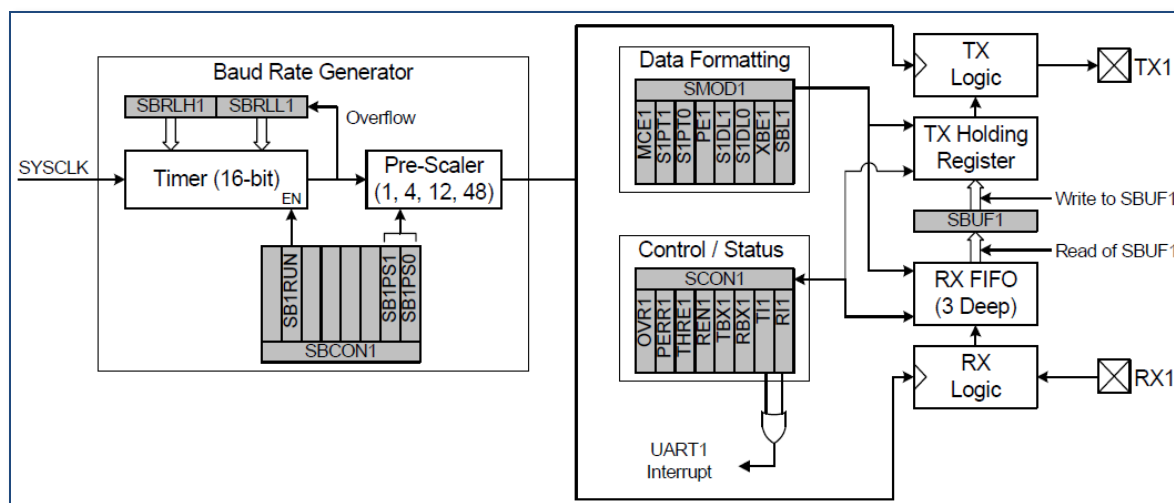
Baud Rate Generator

SBRLH1 SBRLL1

Overflow

SYSCLK

Timer (16-bit)

EN

Pre-Scaler (1, 4, 12, 48)

SB1RUN

SB1PS1 SB1PS0

SBCON1

Data Formatting

SMOD1

MCE1 S1PT1 S1PT0 PE1 S1DL1 S1DL0 XBE1 SBL1

Control / Status

SCON1

OVR1 PERR1 THRE1 REN1 TBX1 RBX1 TI1 RI1

UART1 Interrupt

TX Logic

TX1

TX Holding Register

Write to SBUF1

SBUF1

Read of SBUF1

RX FIFO (3 Deep)

RX Logic

RX1